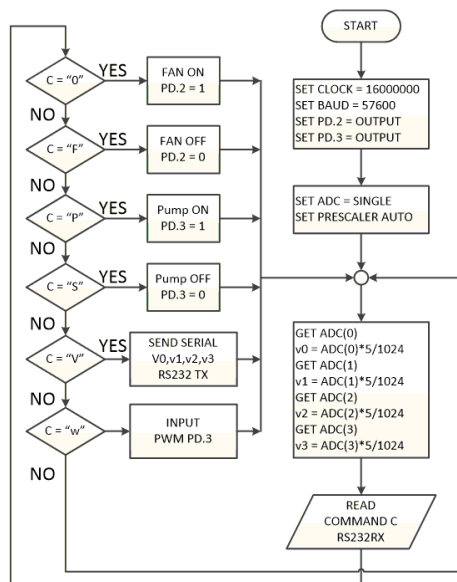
START

SET CLOCK = 16000000
SET BAUD = 57600
SET PD.2 = OUTPUT
SET PD.3 = OUTPUT

SET ADC = SINGLE
SET PRESCALER AUTO

GET ADC(0)
v0 = ADC(0)*5/1024
GET ADC(1)
v1 = ADC(1)*5/1024
GET ADC(2)
v2 = ADC(2)*5/1024
GET ADC(3)
v3 = ADC(3)*5/1024

READ
COMMAND C
RS232RX

C = "0"
YES
FAN ON
PD.2 = 1
NO

C = "F"
YES
FAN OFF
PD.2 = 0
NO

C = "P"
YES
Pump ON
PD.3 = 1
NO

C = "S"
YES
Pump OFF
PD.3 = 0
NO

C = "V"
YES
SEND SERIAL
V0,v1,v2,v3
RS232 TX
NO

C = "w"
INPUT
PWM PD.3
NO